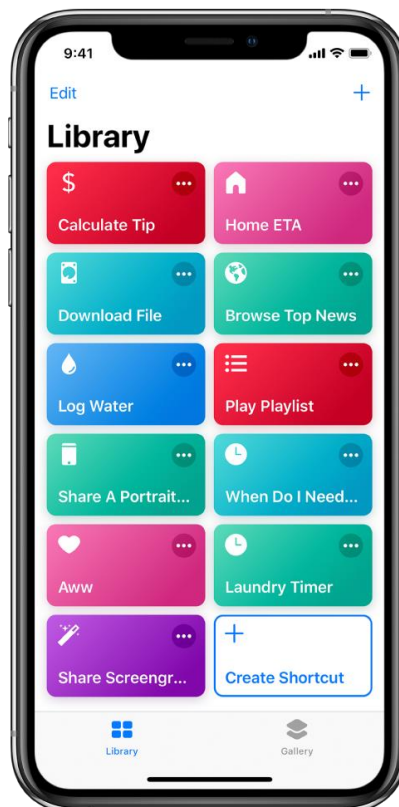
9:41

Edit

+

Library

$

Calculate Tip

Home ETA

Download File

Browse Top News

Log Water

Play Playlist

Share A Portrait...

When Do I Need...

Aww

Laundry Timer

Share Screengr...

+

Create Shortcut

Library

Gallery